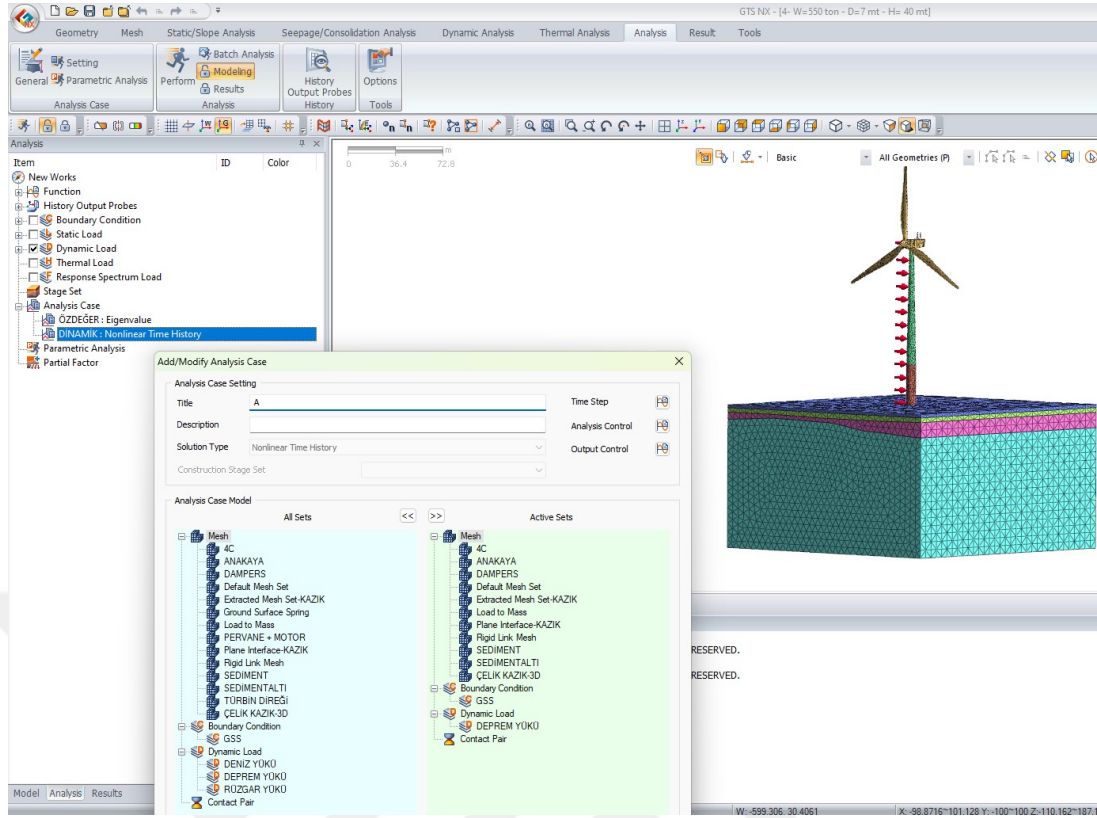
GTS NX - [4- W=550 ton - D=7 mt - H= 40 mt]

Geometry Mesh Static/Slope Analysis Seepage/Consolidation Analysis Dynamic Analysis Thermal Analysis Analysis Result Tools

General Setting Parametric Analysis
Analysis Case

Perform Batch Analysis Modeling Results
Analysis

History Output Probes
History

Options
Tools

Analysis
Item ID Color
New Works
Function
History Output Probes
Boundary Condition
Static Load
Dynamic Load
Thermal Load
Response Spectrum Load
Stage Set
Analysis Case
ÖZDEĞER : Eigenvalue
DINAMIK : Nonlinear Time History
Parametric Analysis
Partial Factor

Model Analysis Results

m
0 36.4 72.8

Basic All Geometries (P)

Add/Modify Analysis Case

Analysis Case Setting
Title A
Description
Solution Type Nonlinear Time History
Construction Stage Set
Time Step
Analysis Control
Output Control

Analysis Case Model
All Sets << >> Active Sets

Mesh
4C
ANAKAYA
DAMPERS
Default Mesh Set
Extracted Mesh Set-KAZIK
Ground Surface Spring
Load to Mass
PERVANE + MOTOR
Plane Interface-KAZIK
Rigid Link Mesh
SEDIMENT
SEDIMENTALTI
TÜRBİN DİREĞİ
ÇELİK KAZIK-3D
Boundary Condition
GSS
Dynamic Load
DENİZ YÜKÜ
DEPREM YÜKÜ
RÜZGAR YÜKÜ
Contact Pair

Mesh
4C
ANAKAYA
DAMPERS
Default Mesh Set
Extracted Mesh Set-KAZIK
Load to Mass
Plane Interface-KAZIK
Rigid Link Mesh
SEDIMENT
SEDIMENTALTI
ÇELİK KAZIK-3D
Boundary Condition
GSS
Dynamic Load
DEPREM YÜKÜ
Contact Pair

RESERVED.
RESERVED.

W: -599.306, 30.4061
X: -98.8716~101.128 Y: -100~100 Z:-110.162~187.1